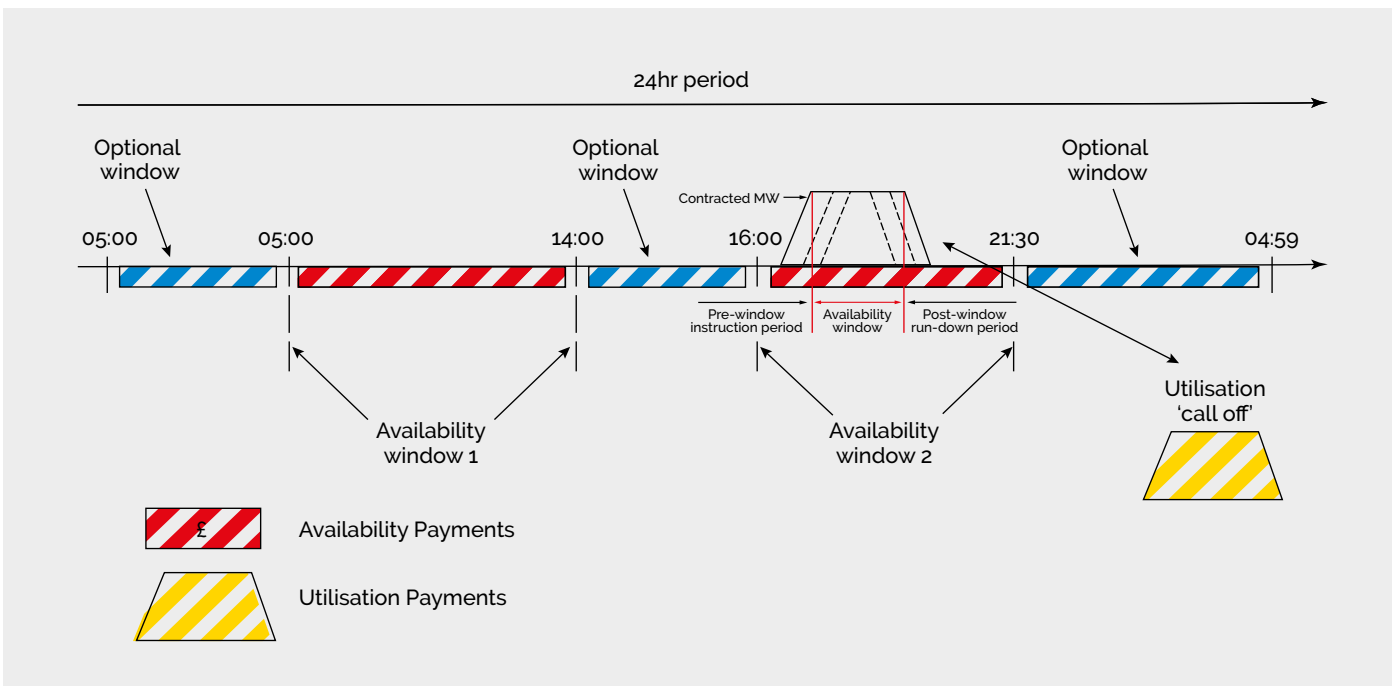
24hr period

Optional window

Optional window

Optional window

Contracted MW

05:00

05:00

14:00

16:00

21:30

04:59

Pre-window instruction period

Availability window

Post-window run-down period

Availability window 1

Availability window 2

Utilisation 'call off'

£

Availability Payments

Utilisation Payments